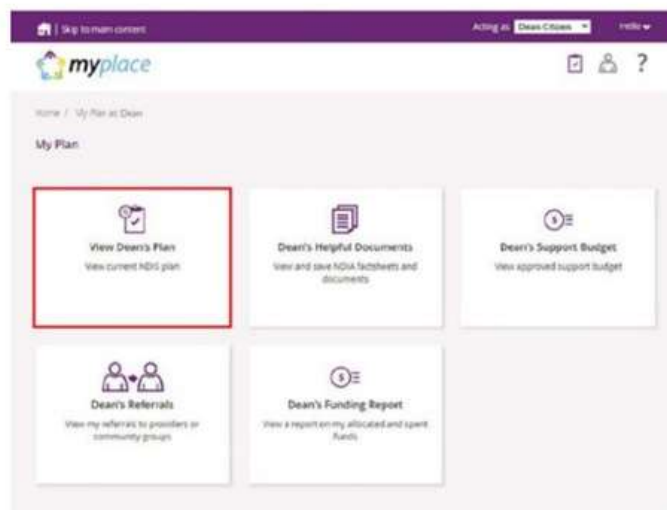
| Skip to main content

Acting as Dean Citizen

Hello

myplace

? 

Home / My Plan as Dean

My Plan

View Dean's Plan

View current NDIS plan

Dean's Helpful Documents

View and save NDIA factsheets and documents

Dean's Support Budget

View approved support budget

Dean's Referrals

View my referrals to providers or community groups

Dean's Funding Report

View a report on my allocated and spent funds